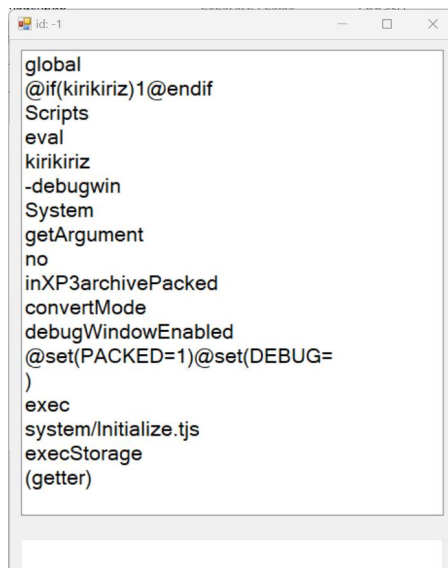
id: -1

global
@if(kirikiriz)1@endif
Scripts
eval
kirikiriz
-debugwin
System
getArgument
no
inXP3archivePacked
convertMode
debugWindowEnabled
@set(PACKED=1)@set(DEBUG=
)
exec
system/Initialize.tjs
execStorage
(getter)